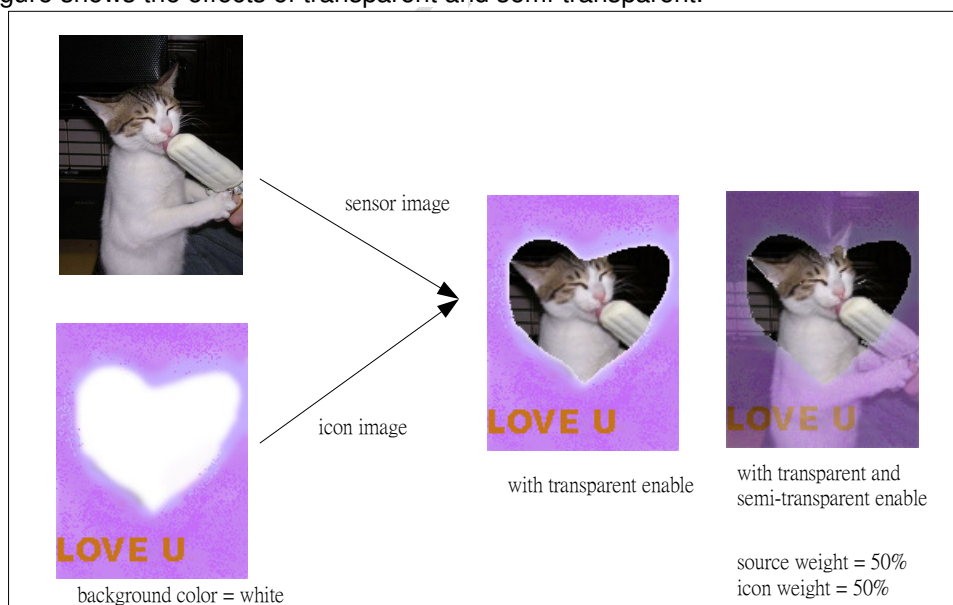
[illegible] shows the effects of transparent and semi-transparent.

sensor image

icon image

LOVE U

LOVE U

LOVE U

with transparent enable

with transparent and semi-transparent enable

source weight = 50%
icon weight = 50%

background color = white